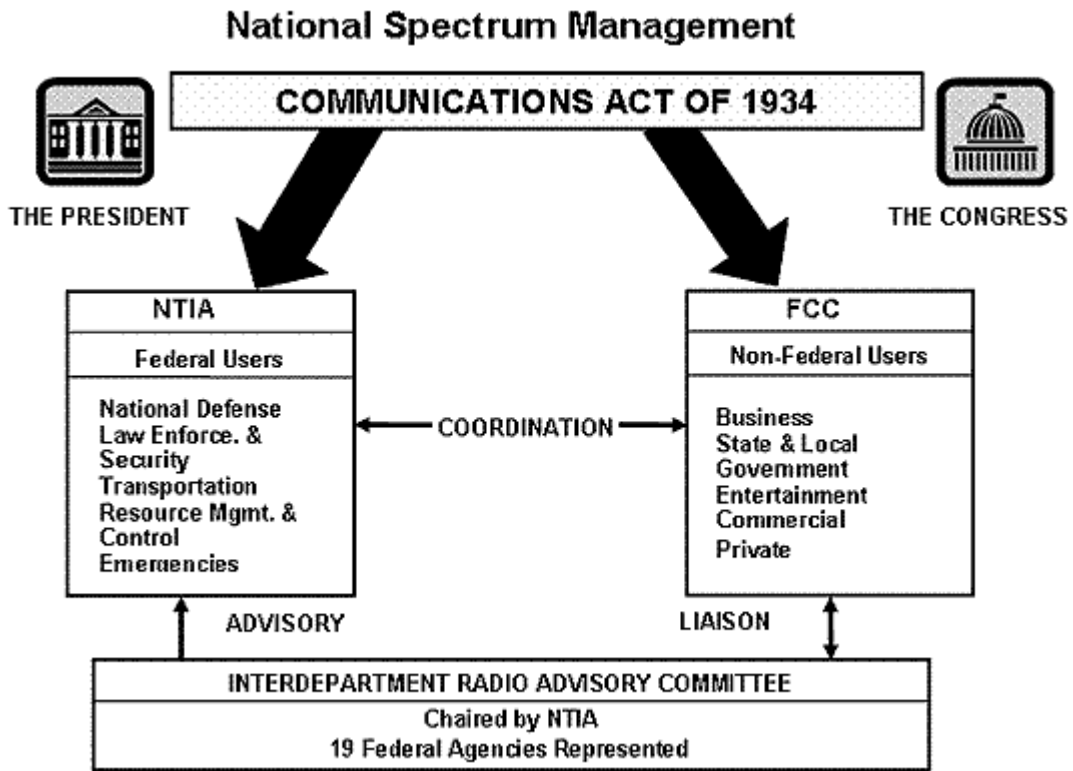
National Spectrum Management

COMMUNICATIONS ACT OF 1934

THE PRESIDENT

THE CONGRESS

NTIA

Federal Users

National Defense
Law Enforce. &
Security
Transportation
Resource Mgmt. &
Control
Emergencies

COORDINATION

FCC

Non-Federal Users

Business
State & Local
Government
Entertainment
Commercial
Private

ADVISORY

LIAISON

INTERDEPARTMENT RADIO ADVISORY COMMITTEE

Chaired by NTIA
19 Federal Agencies Represented